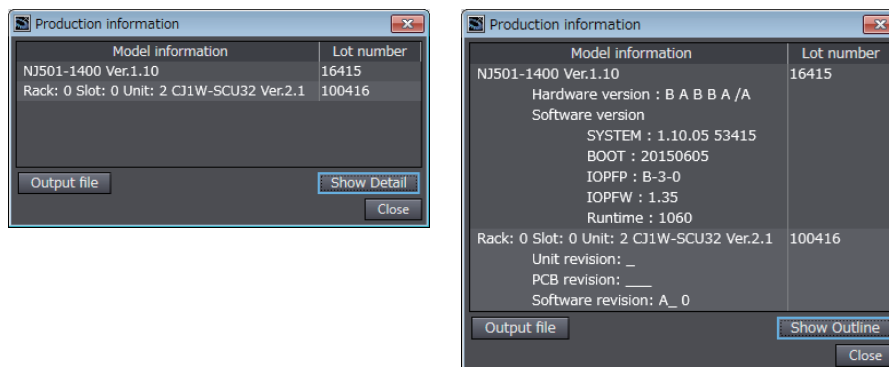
Production information

| Model information | Lot number |
|---|---|
| NJ501-1400 Ver.1.10 | 16415 |
| Rack: 0 Slot: 0 Unit: 2 CJ1W-SCU32 Ver.2.1 | 100416 |

Output file
Show Detail
Close

Production information

| Model information | Lot number |
|---|---|
| NJ501-1400 Ver.1.10<br>Hardware version : B A B B A /A<br>Software version<br>SYSTEM : 1.10.05 53415<br>BOOT : 20150605<br>IOPFP : B-3-0<br>IOPFW : 1.35<br>Runtime : 1060 | 16415 |
| Rack: 0 Slot: 0 Unit: 2 CJ1W-SCU32 Ver.2.1<br>Unit revision: _<br>PCB revision: ___<br>Software revision: A_ 0 | 100416 |

Output file
Show Outline
Close